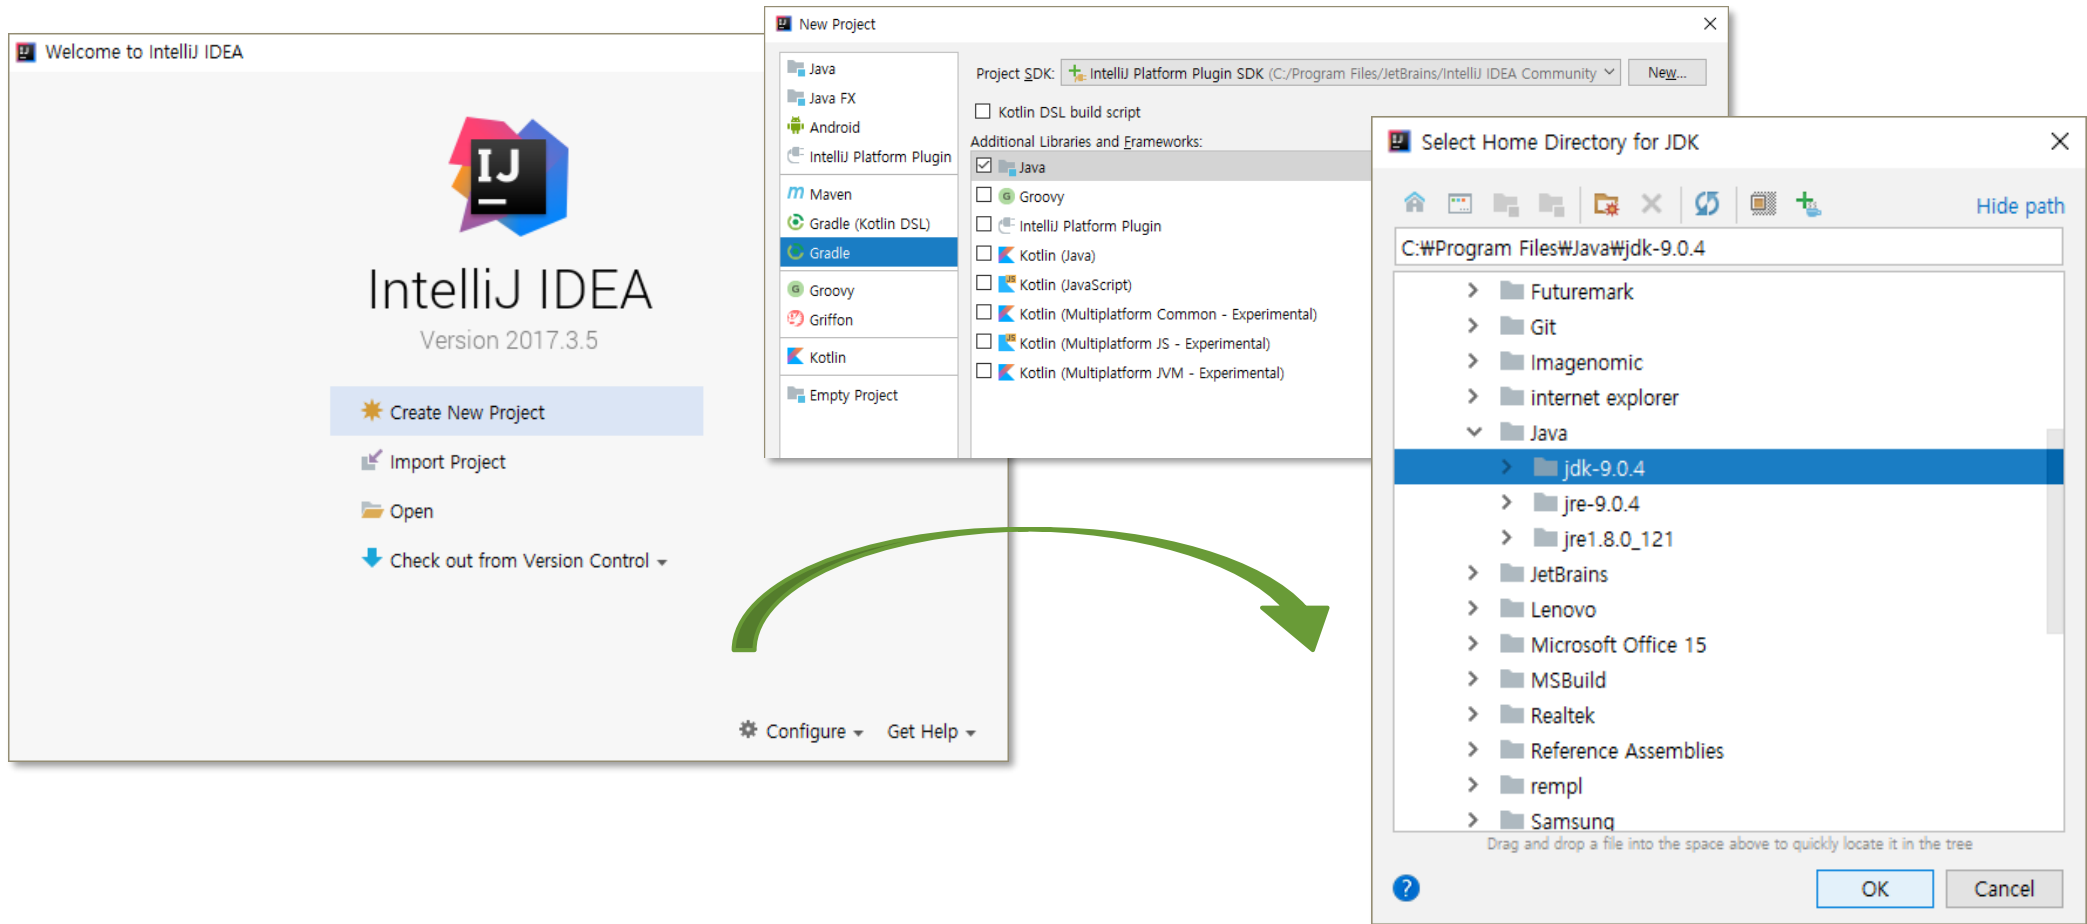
Welcome to IntelliJ IDEA

IJ

IntelliJ IDEA
Version 2017.3.5

Create New Project
Import Project
Open
Check out from Version Control ▾

Configure ▾ Get Help ▾

New Project

Java
Java FX
Android
IntelliJ Platform Plugin
Maven
Gradle (Kotlin DSL)
Gradle
Groovy
Griffon
Kotlin
Empty Project

Project SDK: IntelliJ Platform Plugin SDK (C:/Program Files/JetBrains/IntelliJ IDEA Community
New...

Kotlin DSL build script
Additional Libraries and Frameworks:
Java
Groovy
IntelliJ Platform Plugin
Kotlin (Java)
Kotlin (JavaScript)
Kotlin (Multiplatform Common - Experimental)
Kotlin (Multiplatform JS - Experimental)
Kotlin (Multiplatform JVM - Experimental)

Select Home Directory for JDK

Hide path
C:₩Program Files₩Java₩jdk-9.0.4
Futuremark
Git
Imagenomic
internet explorer
Java
jdk-9.0.4
jre-9.0.4
jre1.8.0_121
JetBrains
Lenovo
Microsoft Office 15
MSBuild
Realtek
Reference Assemblies
rempl
Samsung
Drag and drop a file into the space above to quickly locate it in the tree
?
OK
Cancel